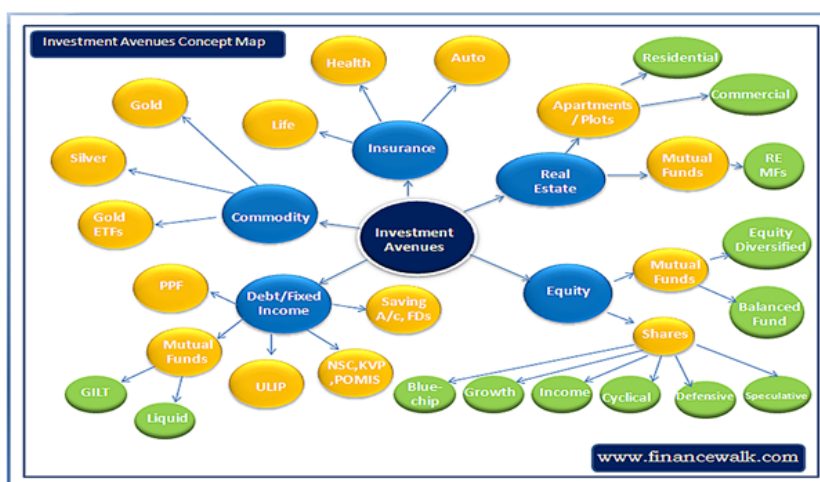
Investment Avenues Concept Map

Investment Avenues

Insurance
Health
Auto
Life

Commodity
Gold
Silver
Gold ETFs

Real Estate
Apartments / Plots
Residential
Commercial
Mutual Funds
RE MFs

Equity
Mutual Funds
Equity Diversified
Balanced Fund
Shares
Blue-chip
Growth
Income
Cyclical
Defensive
Speculative

Debt/Fixed Income
PPF
Saving A/c, FDs
Mutual Funds
GILT
Liquid
ULIP
NSC,KVP ,POMIS

www.financewalk.com